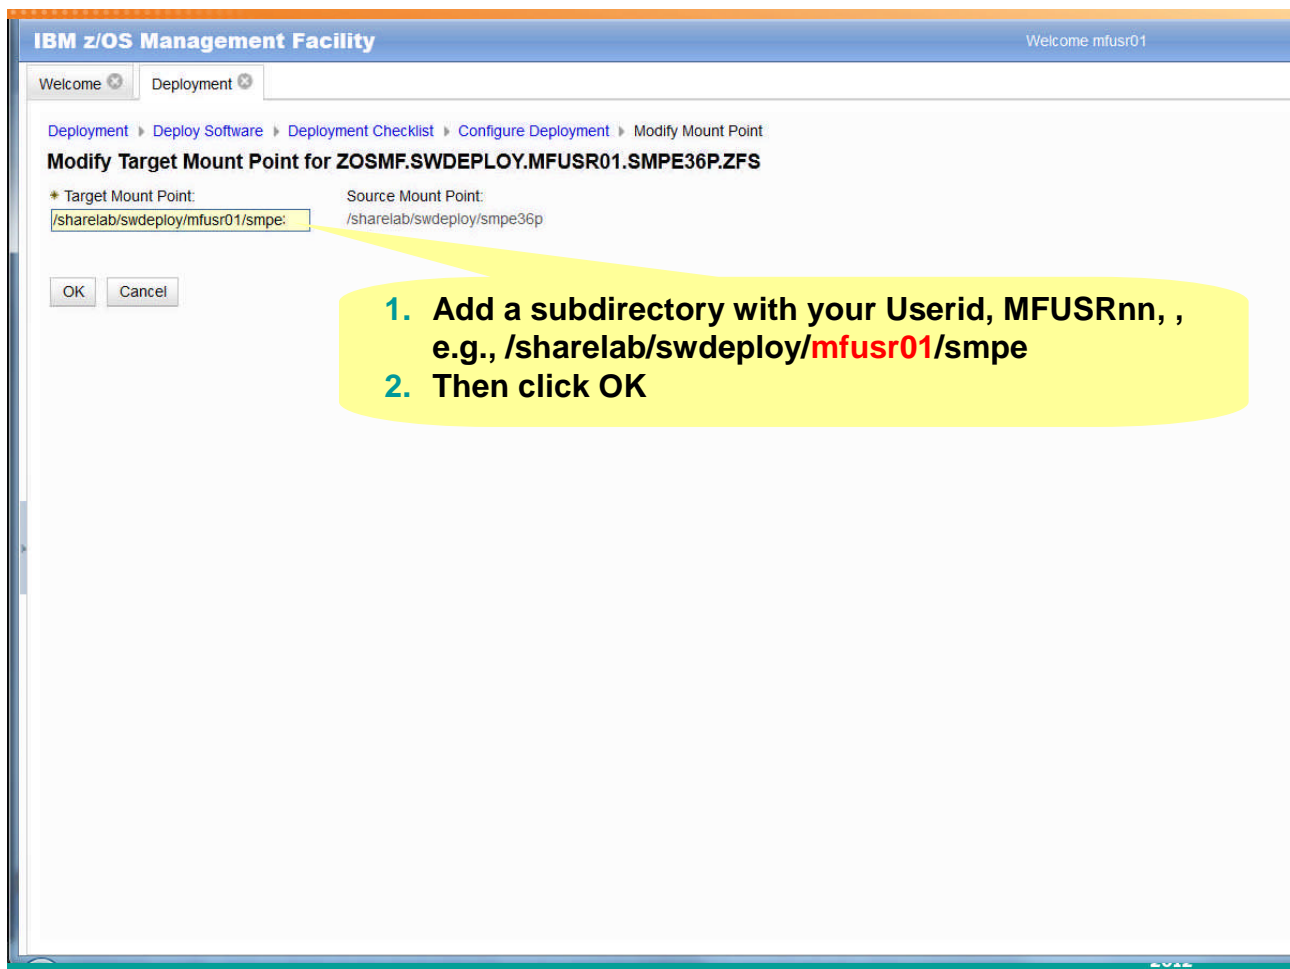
IBM z/OS Management Facility

Welcome mfusr01

Welcome

Deployment

Deployment ▸ Deploy Software ▸ Deployment Checklist ▸ Configure Deployment ▸ Modify Mount Point

Modify Target Mount Point for ZOSMF.SWDEPLOY.MFUSR01.SMPE36P.ZFS

* Target Mount Point:
/sharelab/swdeploy/mfusr01/smpe

Source Mount Point:
/sharelab/swdeploy/smpe36p

OK Cancel

1. Add a subdirectory with your Userid, MFUSRnn, , e.g., /sharelab/swdeploy/mfusr01/smpe
2. Then click OK